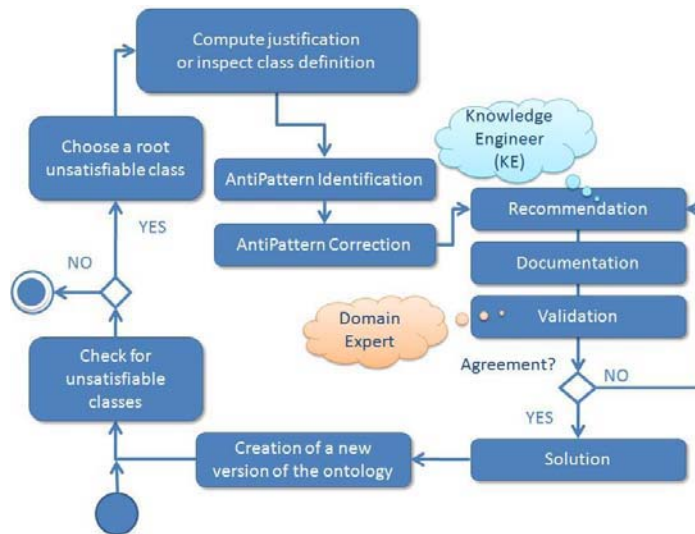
Compute justification or inspect class definition

Choose a root unsatisfiable class

Knowledge Engineer (KE)

AntiPattern Identification

YES

AntiPattern Correction

Recommendation

NO

Documentation

Domain Expert

Validation

Check for unsatisfiable classes

Agreement?

NO

YES

Creation of a new version of the ontology

Solution